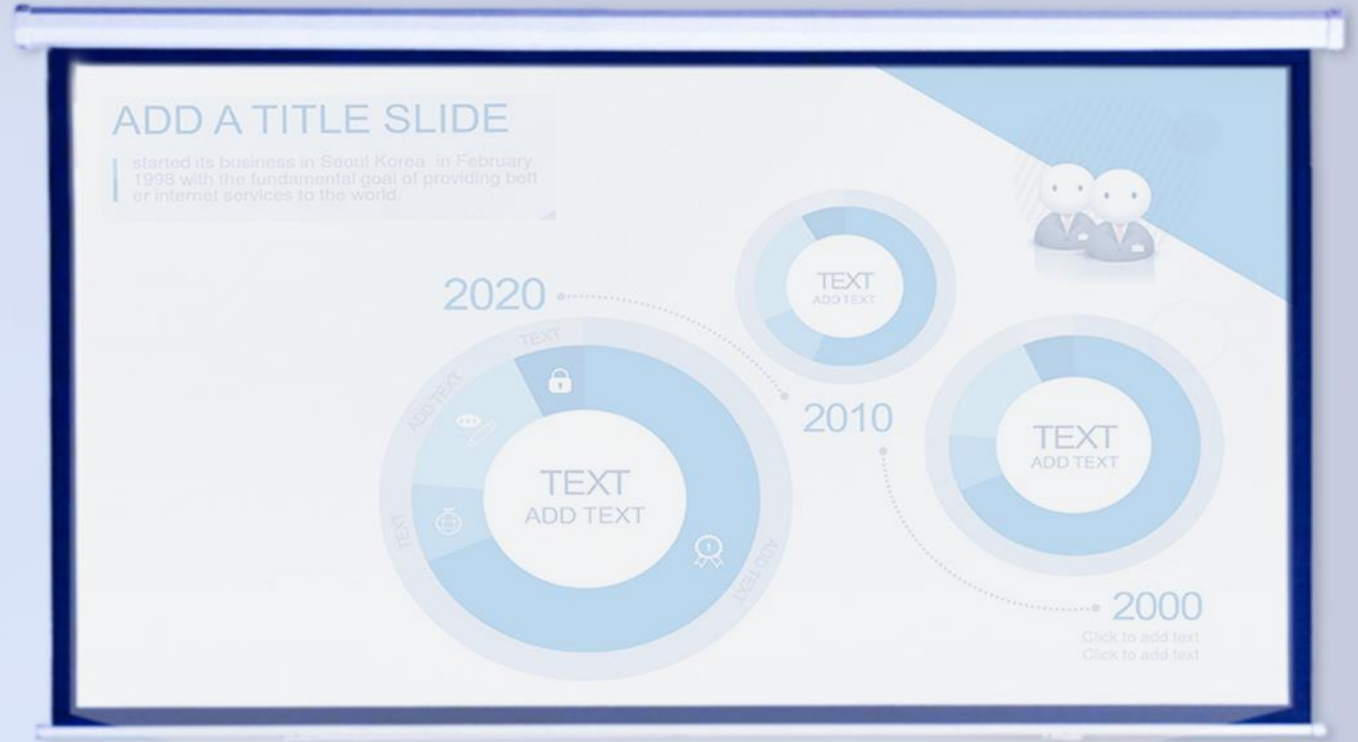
ADD A TITLE SLIDE

started its business in Seoul Korea in February 1998 with the fundamental goal of providing better internet services to the world.

2020

TEXT

ADD TEXT

TEXT

TEXT
ADD TEXT

ADD TEXT

TEXT
ADD TEXT

2010

TEXT
ADD TEXT

2000
Click to add text
Click to add text